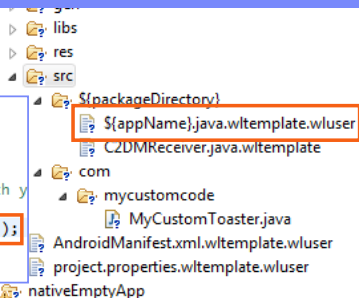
gen
libs
res
src
${packageDirectory}
${appName}.java.wltemplate.wluser
C2DMReceiver.java.wltemplate
com
mycustomcode
MyCustomToaster.java
AndroidManifest.xml.wltemplate.wluser
project.properties.wltemplate.wluser
nativeEmptyApp
h y
);